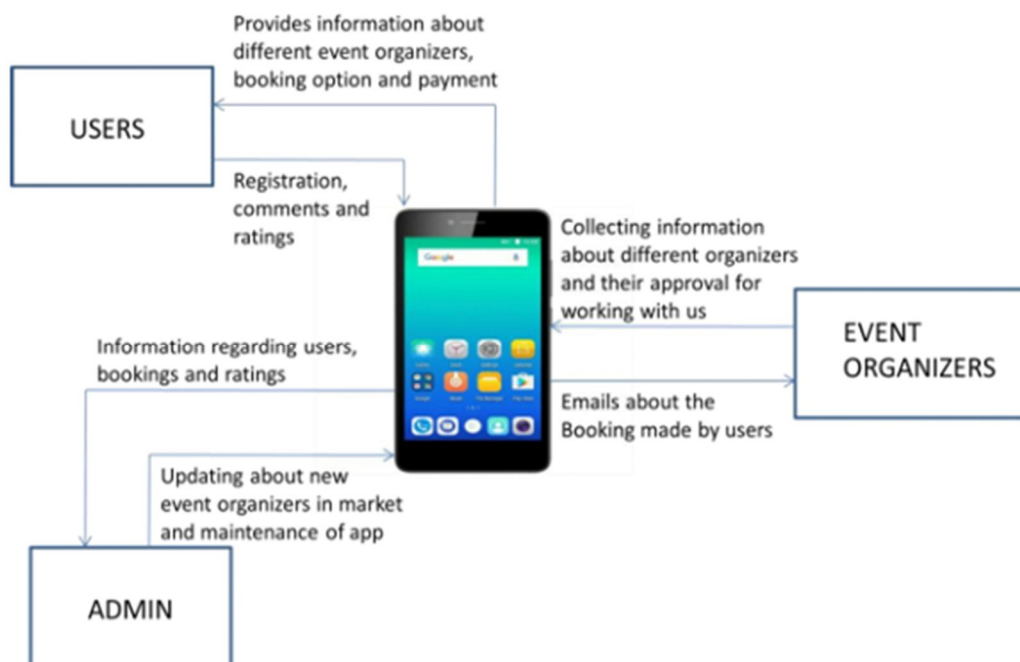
Provides information about different event organizers, booking option and payment

USERS

Registration, comments and ratings

Google

Collecting information about different organizers and their approval for working with us

EVENT ORGANIZERS

Information regarding users, bookings and ratings

Emails about the Booking made by users

Updating about new event organizers in market and maintenance of app

ADMIN